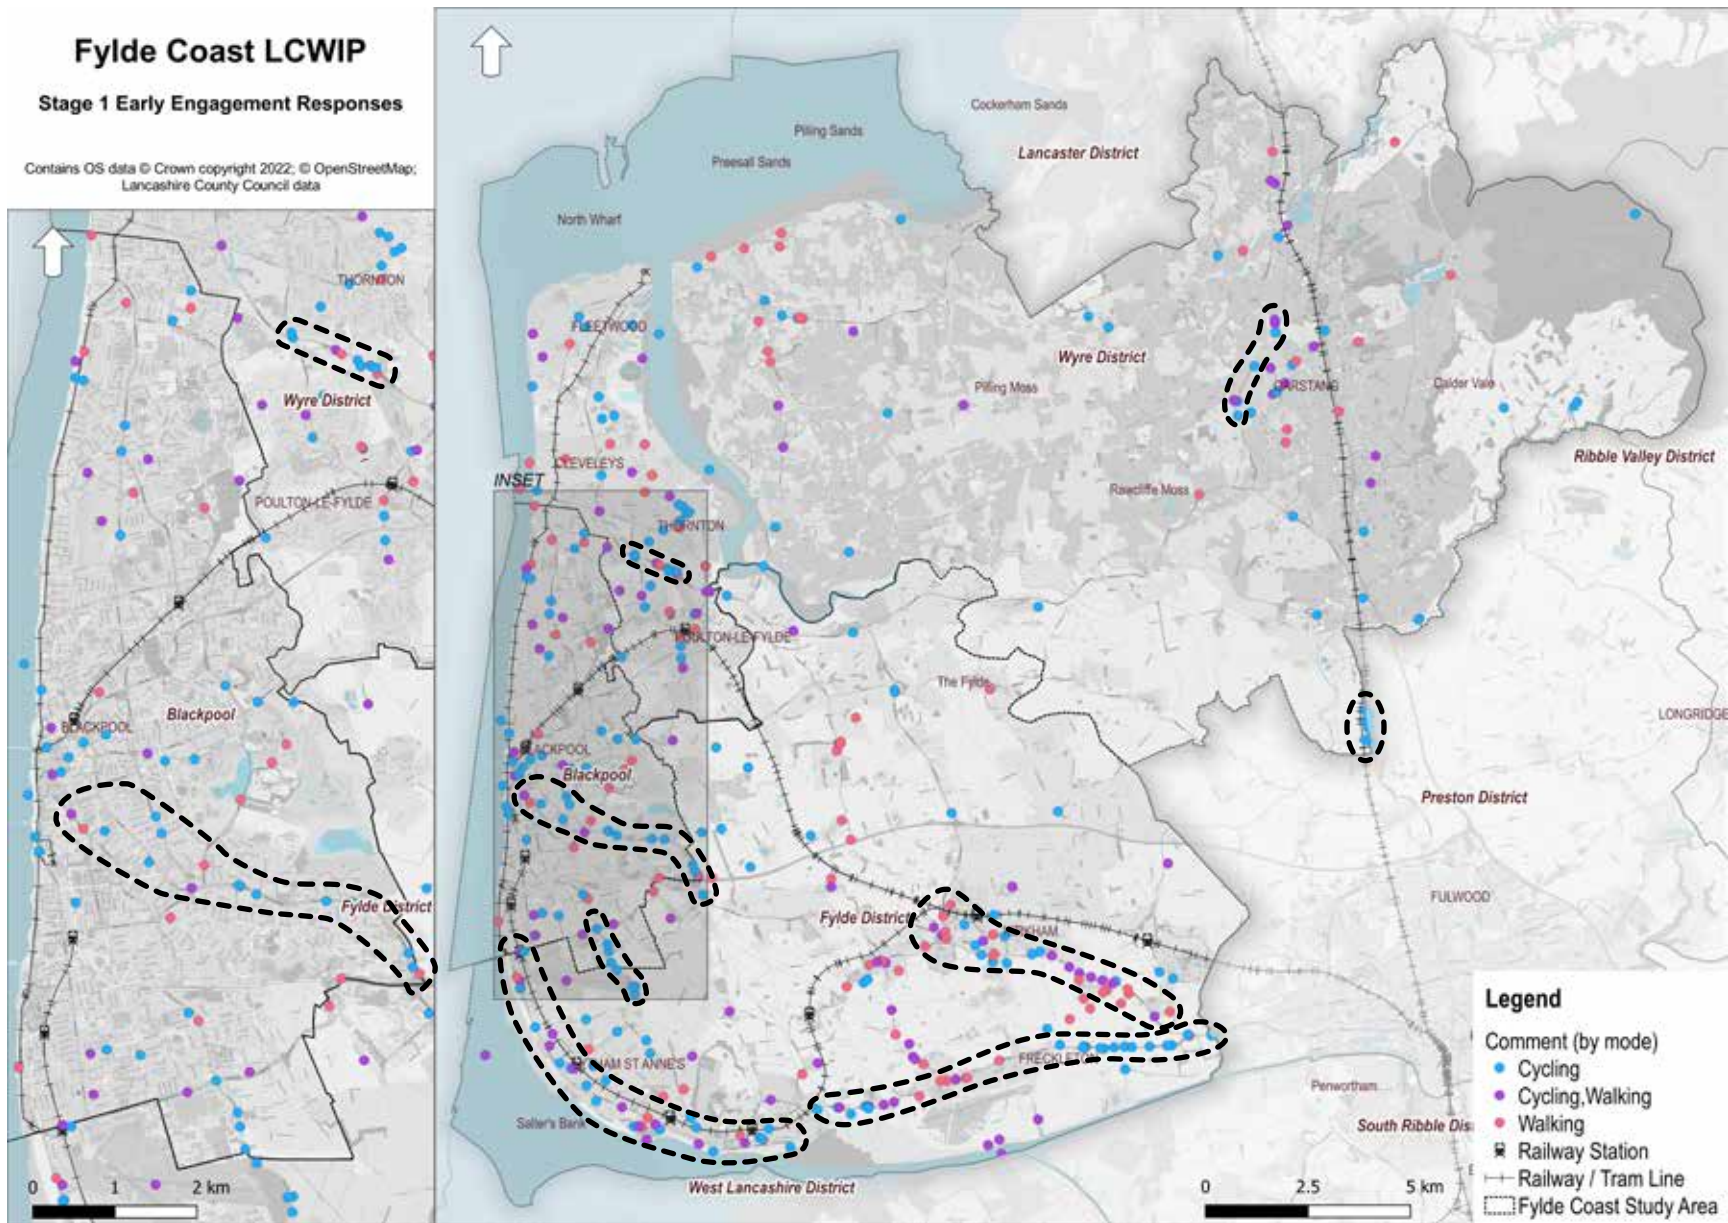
Fylde Coast LCWIP

Stage 1 Early Engagement Responses

Contains OS data © Crown copyright 2022; © OpenStreetMap; Lancashire County Council data

THORNTON
Wyre District
POULTON-LE-FYLDE
BLACKPOOL
Blackpool
Fylde District
0 1 2 km

Cockerham Sands
Pilling Sands
Preesall Sands
Lancaster District
North Wharf
FLEETWOOD
Wyre District
Pilling Moss
GARSTANG
Calder Vale
CLEVELEYS
Rawcliffe Moss
Ribble Valley District
INSET
THORNTON
POULTON-LE-FYLDE
The Fylde
LONGRIDGE
BLACKPOOL
Blackpool
Preston District
FULWOOD
Fylde District
KIRKHAM
LYTHAM ST ANNE'S
FRECKLETON
Penwortham
Salter's Bank
South Ribble Dis
West Lancashire District
0 2.5 5 km

Legend
Comment (by mode)
Cycling
Cycling,Walking
Walking
Railway Station
Railway / Tram Line
Fylde Coast Study Area